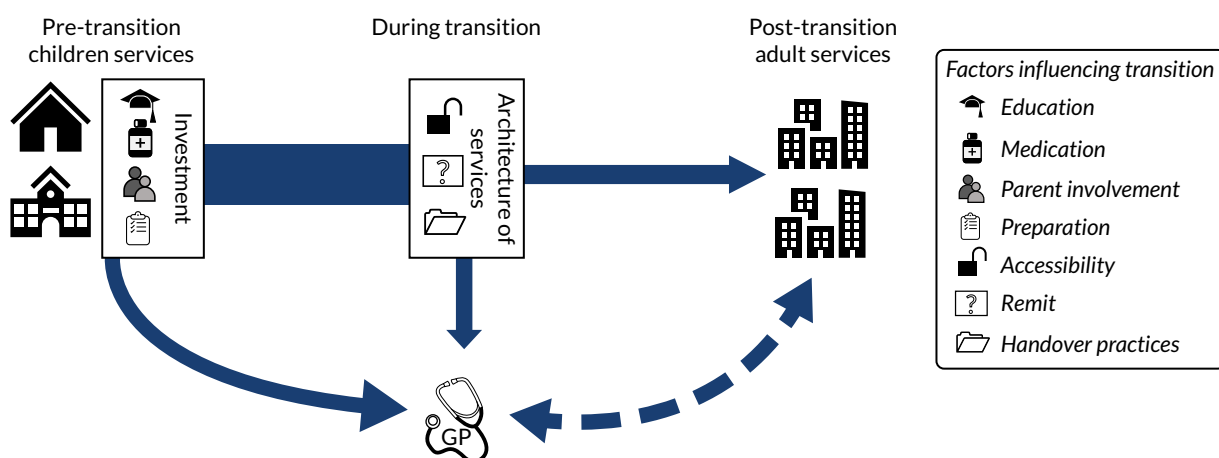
Pre-transition children services

During transition

Post-transition adult services

Investment

Architecture of services

GP

Factors influencing transition

Education

Medication

Parent involvement

Preparation

Accessibility

?

Remit

Handover practices